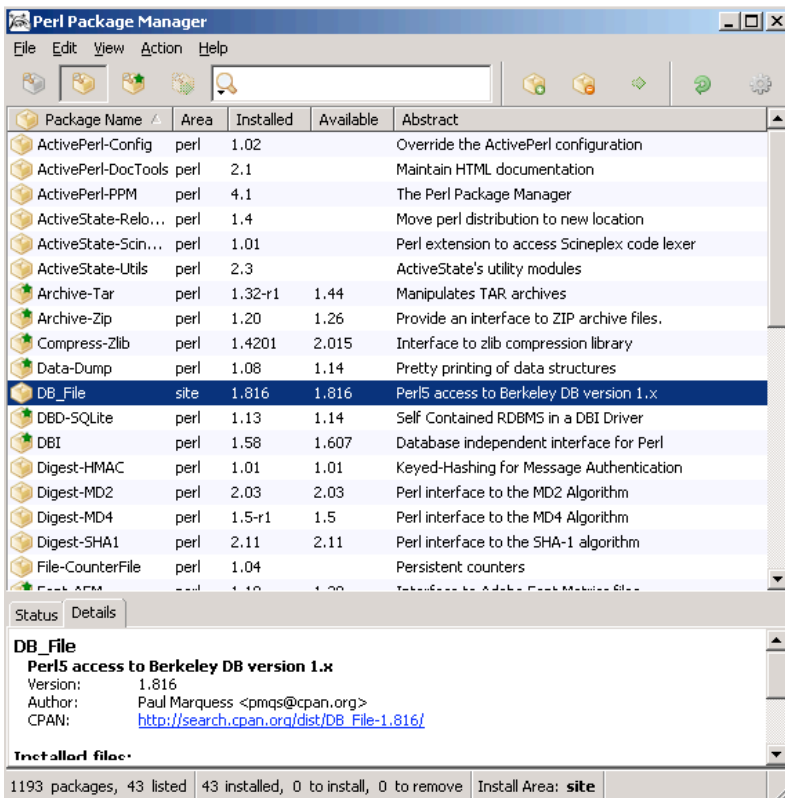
Perl Package Manager

File Edit View Action Help

| Package Name | Area | Installed | Available | Abstract |
|---|---|---|---|---|
| ActivePerl-Config | perl | 1.02 | | Override the ActivePerl configuration |
| ActivePerl-DocTools | perl | 2.1 | | Maintain HTML documentation |
| ActivePerl-PPM | perl | 4.1 | | The Perl Package Manager |
| ActiveState-Relo... | perl | 1.4 | | Move perl distribution to new location |
| ActiveState-Scin... | perl | 1.01 | | Perl extension to access Scineplex code lexer |
| ActiveState-Utils | perl | 2.3 | | ActiveState's utility modules |
| Archive-Tar | perl | 1.32-r1 | 1.44 | Manipulates TAR archives |
| Archive-Zip | perl | 1.20 | 1.26 | Provide an interface to ZIP archive files. |
| Compress-Zlib | perl | 1.4201 | 2.015 | Interface to zlib compression library |
| Data-Dump | perl | 1.08 | 1.14 | Pretty printing of data structures |
| DB_File | site | 1.816 | 1.816 | Perl5 access to Berkeley DB version 1.x |
| DBD-SQLite | perl | 1.13 | 1.14 | Self Contained RDBMS in a DBI Driver |
| DBI | perl | 1.58 | 1.607 | Database independent interface for Perl |
| Digest-HMAC | perl | 1.01 | 1.01 | Keyed-Hashing for Message Authentication |
| Digest-MD2 | perl | 2.03 | 2.03 | Perl interface to the MD2 Algorithm |
| Digest-MD4 | perl | 1.5-r1 | 1.5 | Perl interface to the MD4 Algorithm |
| Digest-SHA1 | perl | 2.11 | 2.11 | Perl interface to the SHA-1 algorithm |
| File-CounterFile | perl | 1.04 | | Persistent counters |

Status Details

DB_File
Perl5 access to Berkeley DB version 1.x
Version: 1.816
Author: Paul Marquess <pmqs@cpan.org>
CPAN: http://search.cpan.org/dist/DB_File-1.816/

Installed files:

1193 packages, 43 listed | 43 installed, 0 to install, 0 to remove | Install Area: site